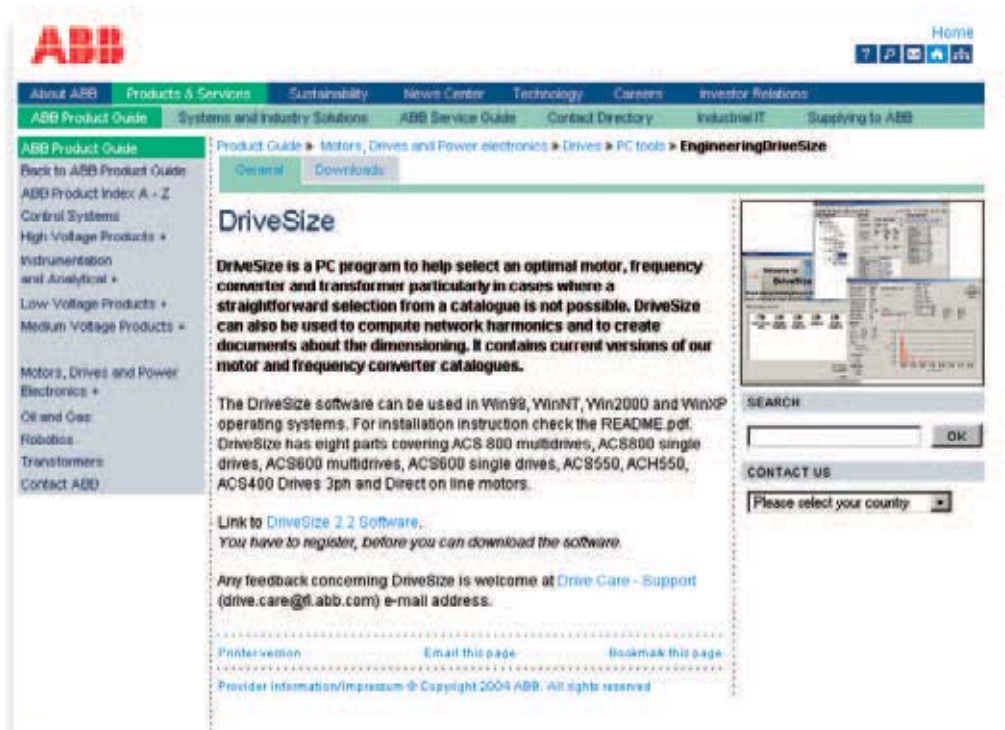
ABB

Home

About ABB | Products & Services | Sustainability | News Center | Technology | Careers | Investor Relations

ABB Product Guide | Systems and Industry Solutions | ABB Service Guide | Contact Directory | Industrial IT | Supplying to ABB

ABB Product Guide
Back to ABB Product Guide
ABB Product Index A - Z
Control Systems
High Voltage Products +
Instrumentation and Analytical +
Low Voltage Products +
Medium Voltage Products +
Motors, Drives and Power Electronics +
Oil and Gas
Robotics
Transformers
Contact ABB

Product Guide » Motors, Drives and Power electronics » Drives » PC tools » EngineeringDriveSize

General | Downloads

DriveSize

DriveSize is a PC program to help select an optimal motor, frequency converter and transformer particularly in cases where a straightforward selection from a catalogue is not possible. DriveSize can also be used to compute network harmonics and to create documents about the dimensioning. It contains current versions of our motor and frequency converter catalogues.

The DriveSize software can be used in Win98, WinNT, Win2000 and WinXP operating systems. For installation instruction check the README.pdf. DriveSize has eight parts covering ACS 800 multidrives, ACS800 single drives, ACS600 multidrives, ACS600 single drives, ACS550, ACH550, ACS400 Drives 3ph and Direct on line motors.

Link to DriveSize 2.2 Software.
You have to register, before you can download the software.

Any feedback concerning DriveSize is welcome at Drive Care - Support (drive.care@fi.abb.com) e-mail address.

Printer version | Email this page | Bookmark this page

Provider information/Impressum © Copyright 2004 ABB. All rights reserved

SEARCH
OK

CONTACT US
Please select your country